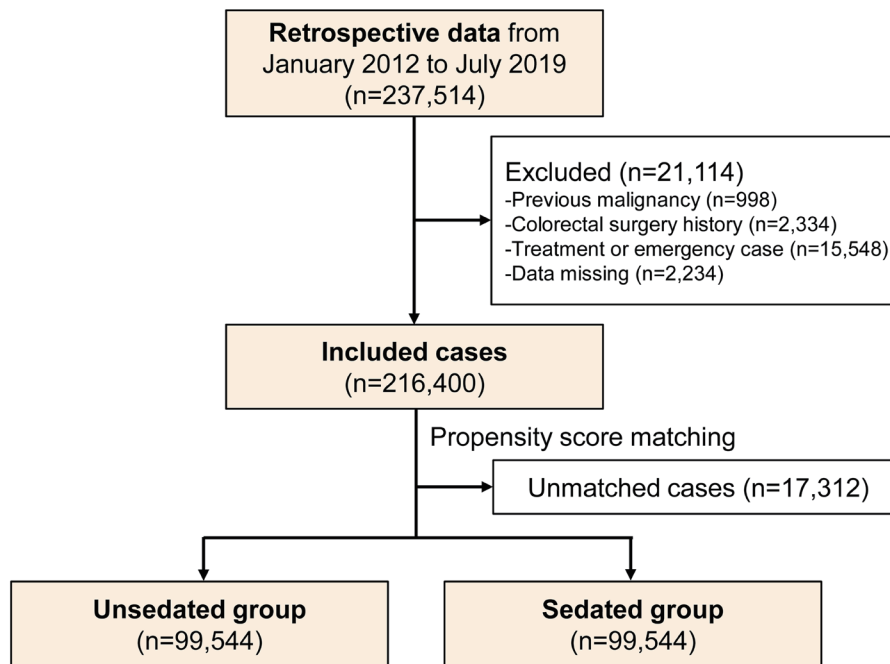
Retrospective data from January 2012 to July 2019 (n=237,514)

Excluded (n=21,114)
-Previous malignancy (n=998)
-Colorectal surgery history (n=2,334)
-Treatment or emergency case (n=15,548)
-Data missing (n=2,234)

Included cases (n=216,400)

Propensity score matching

Unmatched cases (n=17,312)

Unsedated group (n=99,544)

Sedated group (n=99,544)